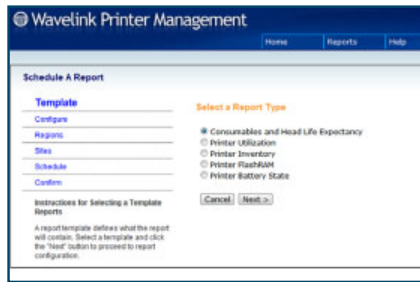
Wavelink Printer Management

Home
Reports
Help

Schedule A Report

Template
Configure
Regions
Sites
Schedule
Confirm

Instructions for Selecting a Template Reports

A report template defines what the report will contain. Select a template and click the "Next" button to proceed to report configuration.

Select a Report Type

Consumables and Head Life Expectancy
Printer Utilization
Printer Inventory
Printer FlashRAM
Printer Battery State

Cancel
Next >